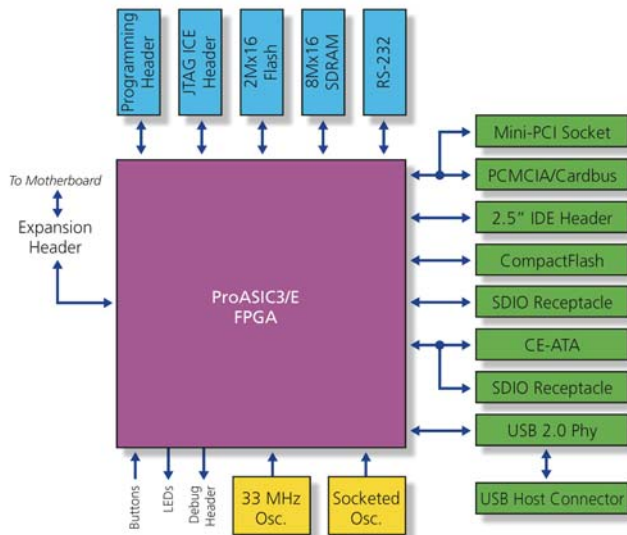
Programming Header

JTAG ICE Header

2Mx16 Flash

8Mx16 SDRAM

RS-232

To Motherboard

Expansion Header

ProASIC3/E FPGA

Mini-PCI Socket

PCMCIA/Cardbus

2.5" IDE Header

CompactFlash

SDIO Receptacle

CE-ATA

SDIO Receptacle

USB 2.0 Phy

USB Host Connector

Buttons

LEDs

Debug Header

33 MHz Osc.

Socketed Osc.